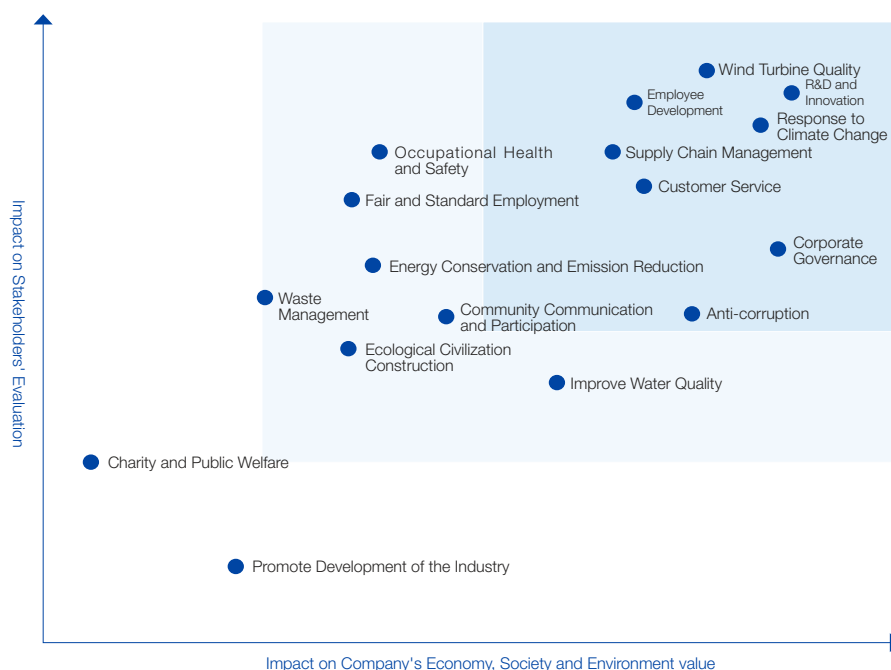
Impact on Stakeholders' Evaluation

Wind Turbine Quality
R&D and Innovation
Employee Development
Response to Climate Change
Occupational Health and Safety
Supply Chain Management
Customer Service
Fair and Standard Employment
Corporate Governance
Energy Conservation and Emission Reduction
Waste Management
Community Communication and Participation
Anti-corruption
Ecological Civilization Construction
Improve Water Quality
Charity and Public Welfare
Promote Development of the Industry

Impact on Company's Economy, Society and Environment value